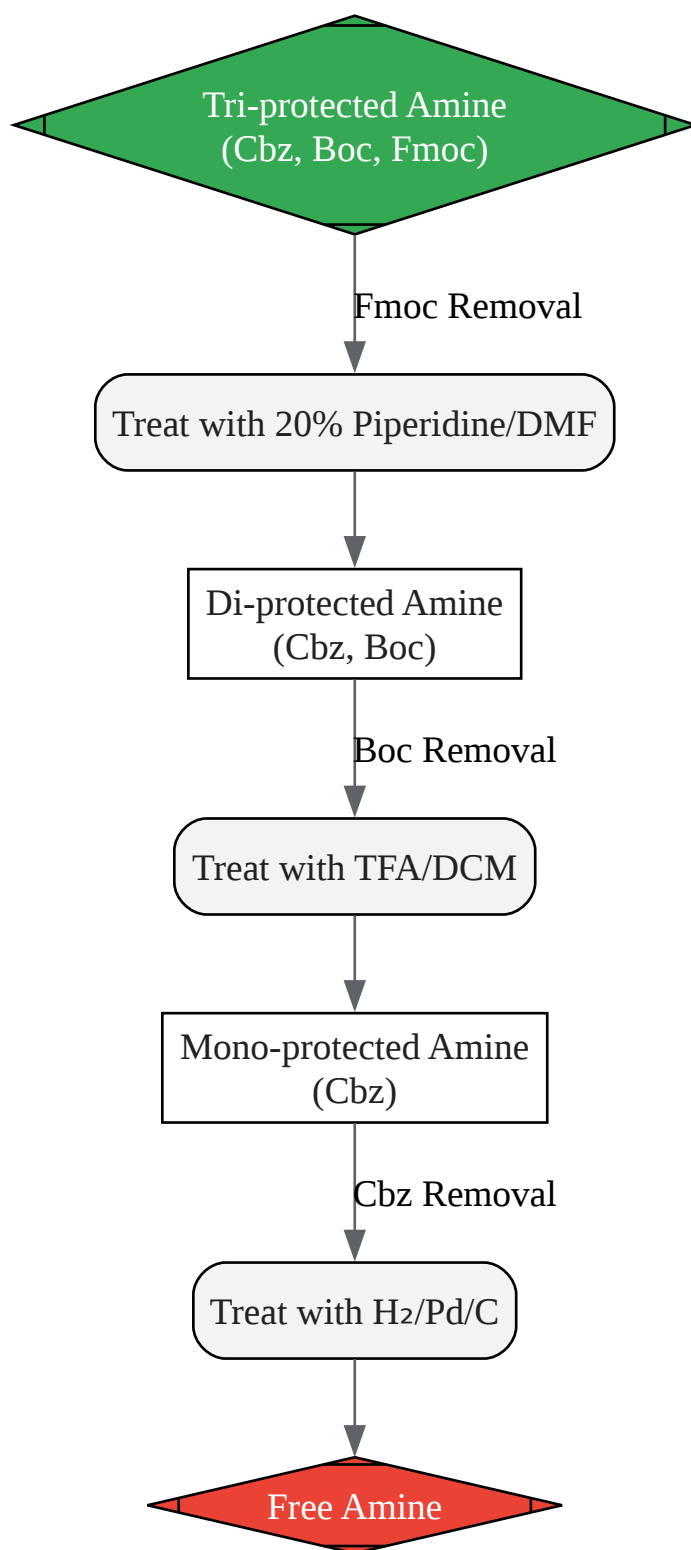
Tri-protected Amine
(Cbz, Boc, Fmoc)

Fmoc Removal

Treat with 20% Piperidine/DMF

Di-protected Amine
(Cbz, Boc)

Boc Removal

Treat with TFA/DCM

Mono-protected Amine
(Cbz)

Cbz Removal

Treat with $H_2$/Pd/C

Free Amine